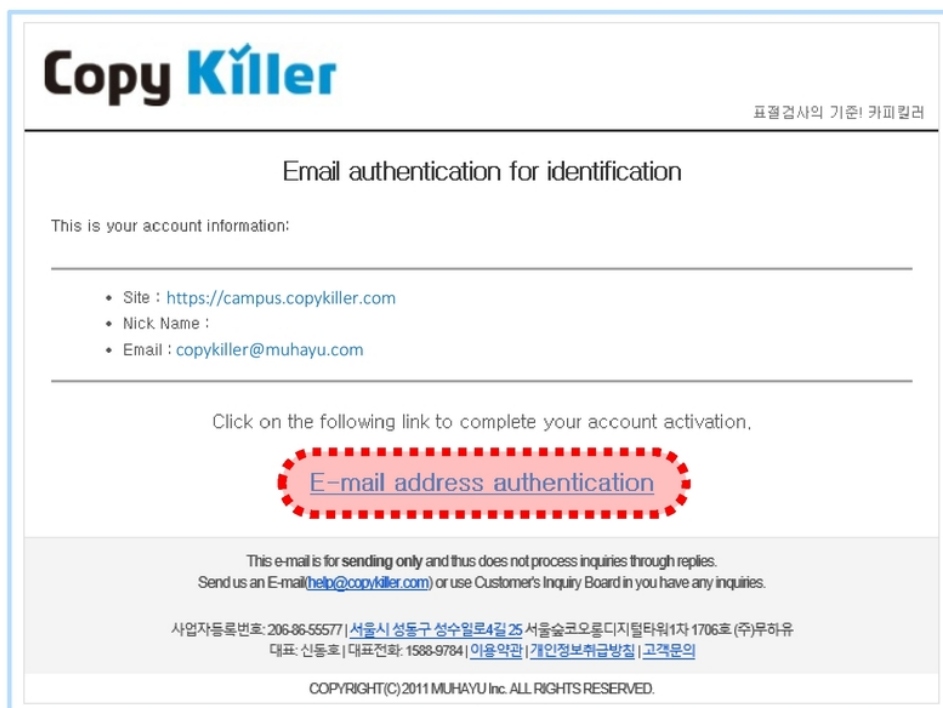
Copy Killer

표절검사의 기준! 카피킬러

Email authentication for identification

This is your account information:

- Site : https://campus.copykiller.com
- Nick Name :
- Email : copykiller@muhayu.com

Click on the following link to complete your account activation.

E-mail address authentication

This e-mail is for sending only and thus does not process inquiries through replies.
Send us an E-mail(help@copykiller.com) or use Customer's Inquiry Board in you have any inquiries.

사업자등록번호: 206-86-55577 | 서울시 성동구 성수일로4길 25 서울숲코오롱디지털타워1차 1706호 (주)무하유
대표: 신동호 | 대표전화: 1588-9784 | 이용약관 | 개인정보취급방침 | 고객문의

COPYRIGHT(C) 2011 MUHAYU Inc. ALL RIGHTS RESERVED.